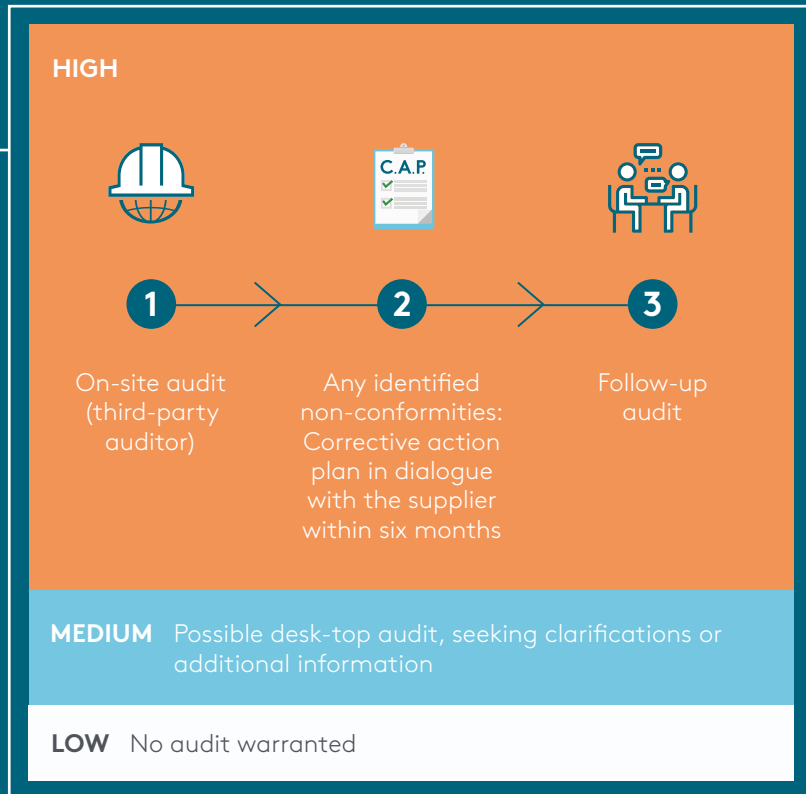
HIGH

C.A.P.

1

On-site audit (third-party auditor)

2

Any identified non-conformities: Corrective action plan in dialogue with the supplier within six months

3

Follow-up audit

MEDIUM Possible desk-top audit, seeking clarifications or additional information

LOW No audit warranted